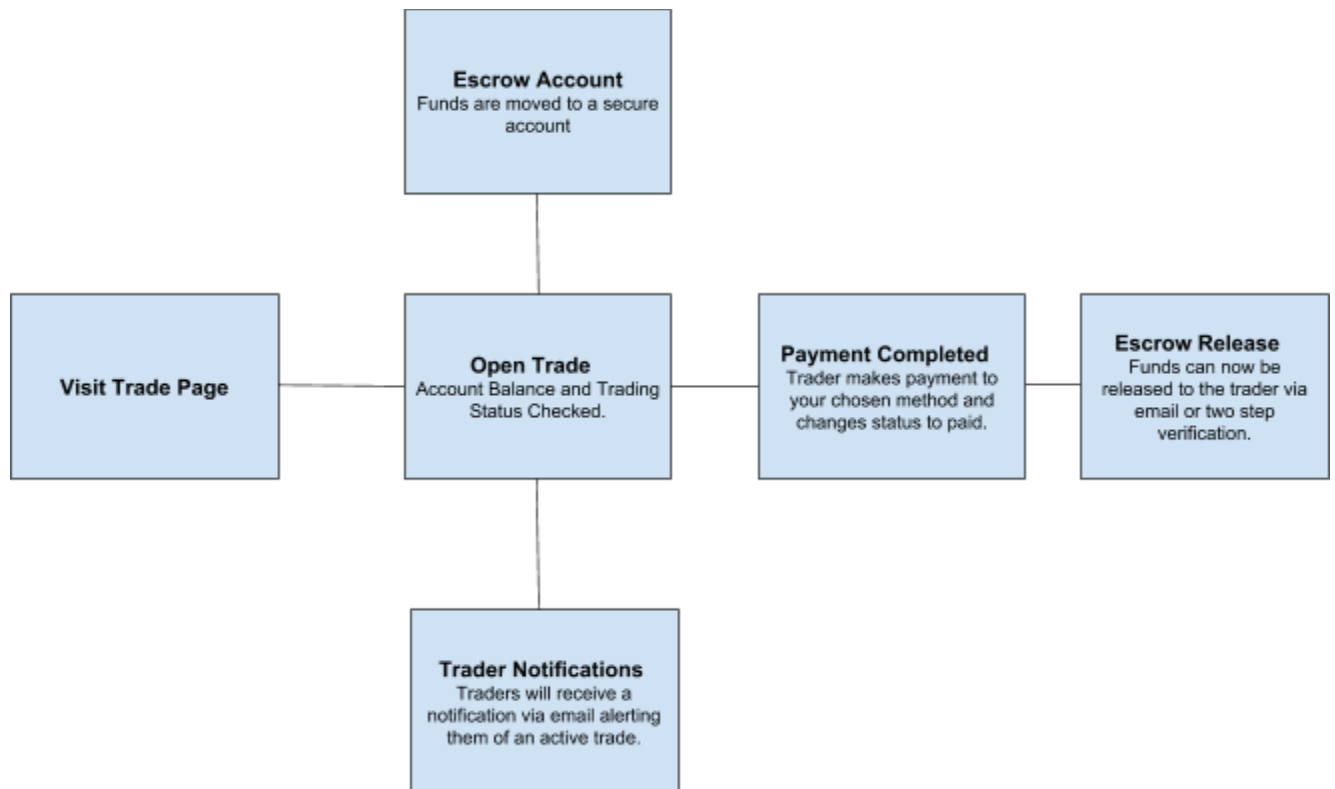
Escrow Account
Funds are moved to a secure account

Visit Trade Page

Open Trade
Account Balance and Trading Status Checked.

Payment Completed
Trader makes payment to your chosen method and changes status to paid.

Escrow Release
Funds can now be released to the trader via email or two step verification.

Trader Notifications
Traders will receive a notification via email alerting them of an active trade.